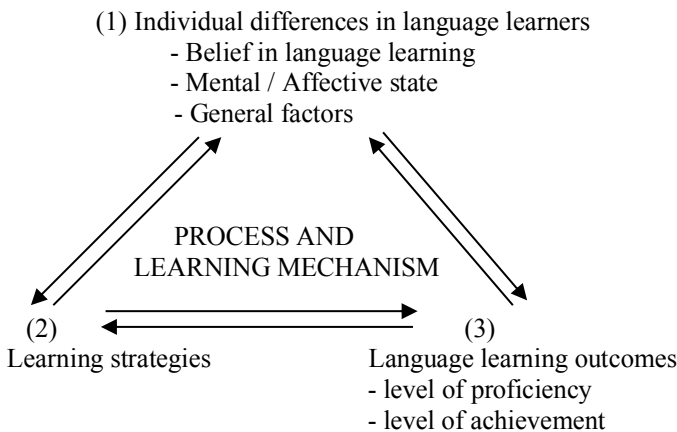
(1) Individual differences in language learners
- Belief in language learning
- Mental / Affective state
- General factors

PROCESS AND LEARNING MECHANISM

(2)
Learning strategies

(3)
Language learning outcomes
- level of proficiency
- level of achievement